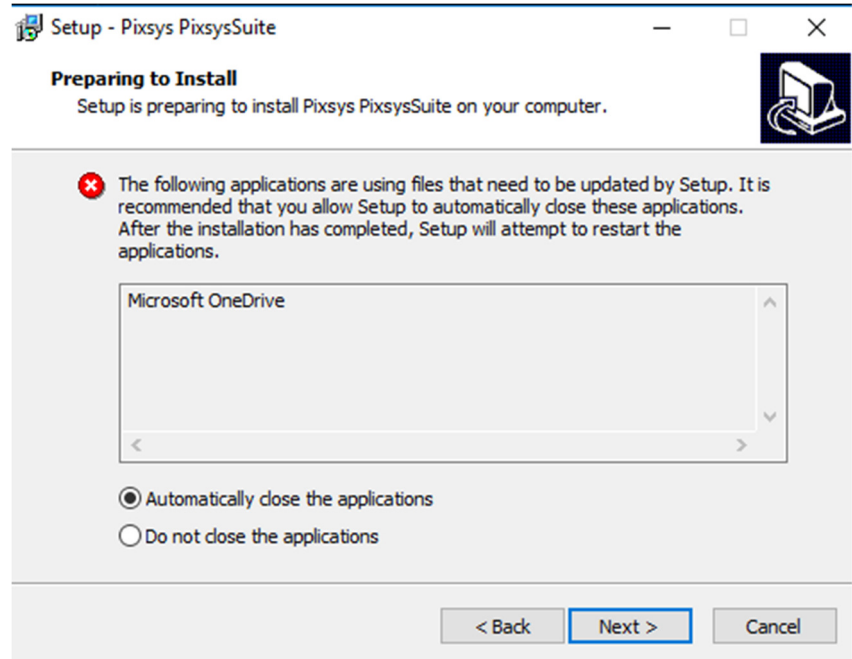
Setup - Pixsys PixsysSuite

Preparing to Install
Setup is preparing to install Pixsys PixsysSuite on your computer.

The following applications are using files that need to be updated by Setup. It is recommended that you allow Setup to automatically close these applications. After the installation has completed, Setup will attempt to restart the applications.

Microsoft OneDrive

Automatically close the applications
Do not close the applications

< Back
Next >
Cancel